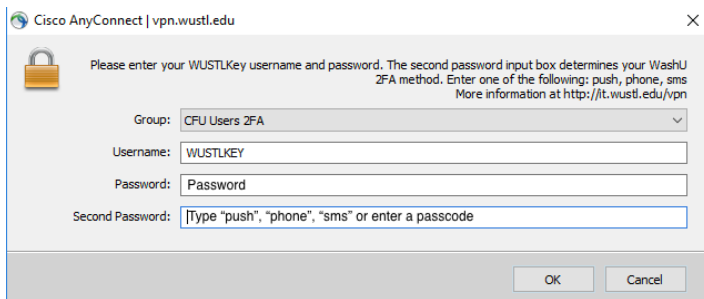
Cisco AnyConnect | vpn.wustl.edu

Please enter your WUSTLKey username and password. The second password input box determines your WashU 2FA method. Enter one of the following: push, phone, sms More information at http://it.wustl.edu/vpn

Group: CFU Users 2FA

Username: WUSTLKEY

Password: Password

Second Password: Type "push", "phone", "sms" or enter a passcode

OK

Cancel